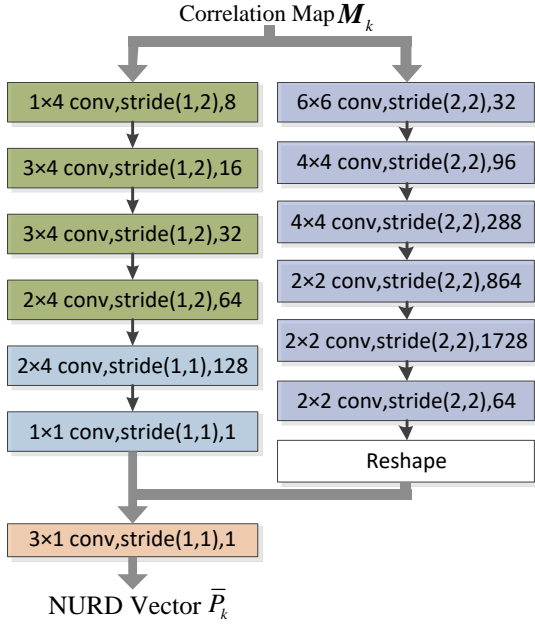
Correlation Map $\boldsymbol{M}_k$

1×4 conv,stride(1,2),8

3×4 conv,stride(1,2),16

3×4 conv,stride(1,2),32

2×4 conv,stride(1,2),64

2×4 conv,stride(1,1),128

1×1 conv,stride(1,1),1

6×6 conv,stride(2,2),32

4×4 conv,stride(2,2),96

4×4 conv,stride(2,2),288

2×2 conv,stride(2,2),864

2×2 conv,stride(2,2),1728

2×2 conv,stride(2,2),64

Reshape

3×1 conv,stride(1,1),1

NURD Vector $\overline{P}_k$